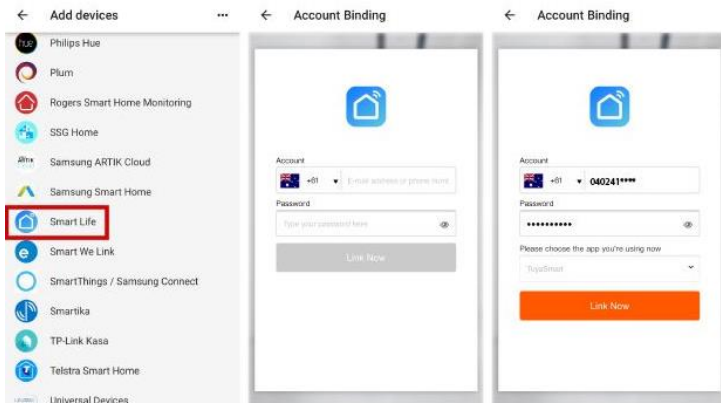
← Add devices ···

hue Philips Hue

Plum

Rogers Smart Home Monitoring

SSG Home

Samsung ARTIK Cloud

Samsung Smart Home

Smart Life

Smart We Link

SmartThings / Samsung Connect

Smartika

TP-Link Kasa

Telstra Smart Home

Universal Devices

← Account Binding

Account

+61 ▾ E-mail address or phone num

Password

Type your password here

Link Now

← Account Binding

Account

+61 ▾ 040241****

Password

••••••••••

Please choose the app you're using now

TuyaSmart

Link Now